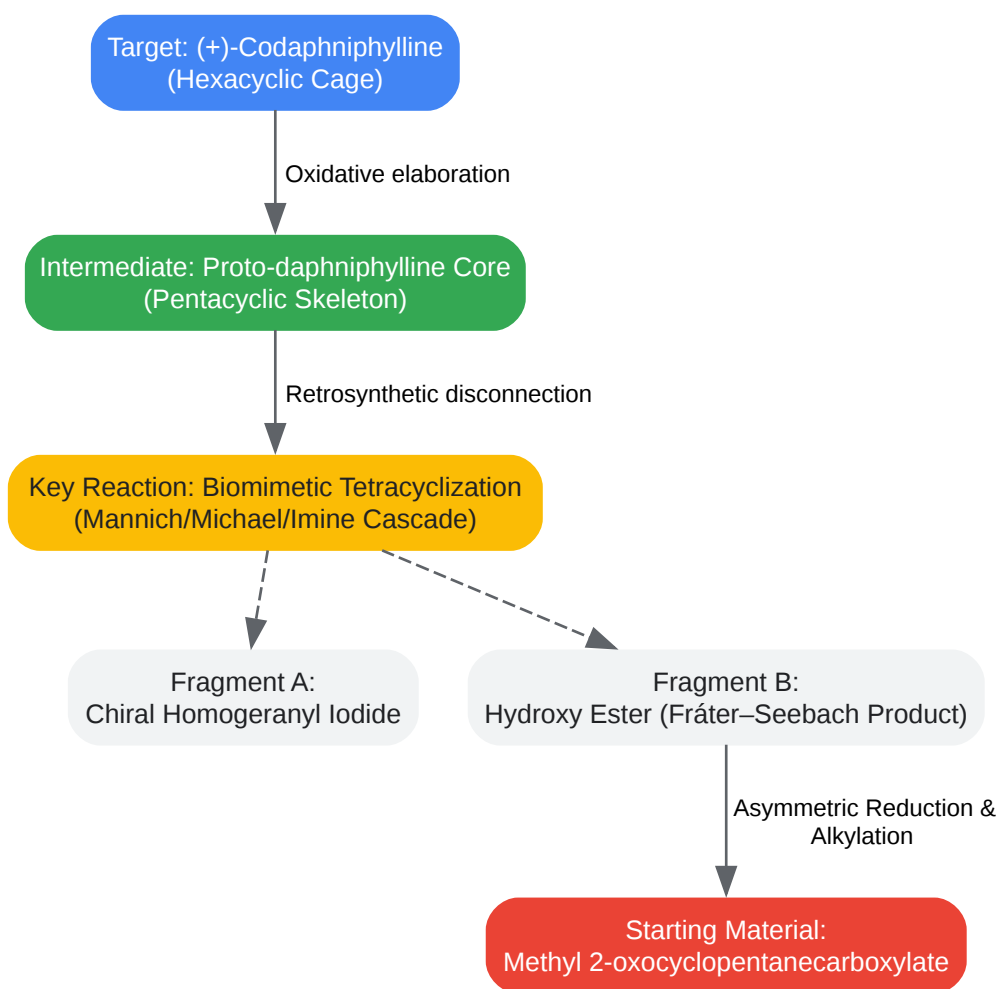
Target: (+)-Codaphniphylline
(Hexacyclic Cage)

Oxidative elaboration

Intermediate: Proto-daphniphylline Core
(Pentacyclic Skeleton)

Retrosynthetic disconnection

Key Reaction: Biomimetic Tetracyclization
(Mannich/Michael/Imine Cascade)

Fragment A:
Chiral Homogeranyl Iodide

Fragment B:
Hydroxy Ester (Fráter–Seebach Product)

Asymmetric Reduction & Alkylation

Starting Material:
Methyl 2-oxocyclopentanecarboxylate